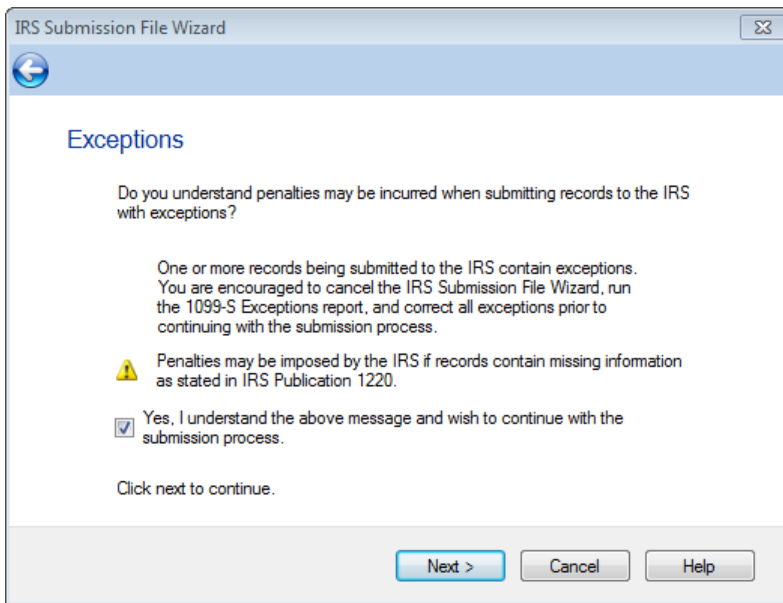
IRS Submission File Wizard

Exceptions

Do you understand penalties may be incurred when submitting records to the IRS with exceptions?

One or more records being submitted to the IRS contain exceptions. You are encouraged to cancel the IRS Submission File Wizard, run the 1099-S Exceptions report, and correct all exceptions prior to continuing with the submission process.

Penalties may be imposed by the IRS if records contain missing information as stated in IRS Publication 1220.

Yes, I understand the above message and wish to continue with the submission process.

Click next to continue.

Next >

Cancel

Help